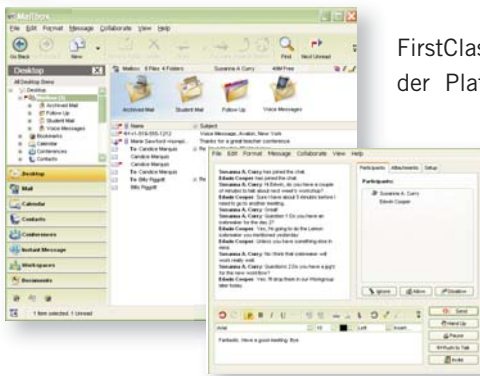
Mailbox

File Edit Format Message Collaborate View Help

Go Back New Find Next Unread

Desktop

Mailbox 8 Files 4 Folders Susanna A. Curry 4MB Free

Archived Mail Student Mail Follow Up Voice Messages

All Desktop Items
Desktop
Mailbox
Archived Mail
Follow Up
Student Mail
Voice Messages
Bookmarks
Calendar
Conferences
Contacts

Name
Subject
Voice Message, Avalon, New York
Thanks for a great teacher conference
Marie Sandford-Humphr...
To: Candice Marquis
Candice Marquis
Candice Marquis
To: Candice Marquis
To: Billy Piggott
Billy Piggott

Desktop
Mail
Calendar
Contacts
Conferences
Instant Message
Workspaces
Documents

1 Item selected, 1 Unread

File Edit Format Message Collaborate View Help

Susanna A. Curry has joined the chat.
Edwin Cooper has joined the chat.
Susanna A. Curry: Hi Edwin, do you have a couple of minutes to talk about next week's workshop?
Edwin Cooper: Sure I have about 5 minutes before I need to go to another meeting.
Susanna A. Curry: Great!
Susanna A. Curry: Question 1 Do you have an icebreaker for the day 2?
Edwin Cooper: Yes, I'm going to do the Lemon icebreaker you mentioned yesterday.
Edwin Cooper: Unless you have something else in mind.
Susanna A. Curry: No I think that icebreaker will work really well.
Susanna A. Curry: Questions 2 Do you have a gig's for the new workshop?
Edwin Cooper: Yes, I'll drop them in our Workgroup later today.

Participants Attachments Setup
Participants:
Susanna A. Curry
Edwin Cooper

Ignore Allow Disallow

Arial 10 Left

Fantastic. Have a good meeting. Bye.

Send
Hand Up
Pause
Publish to Talk
Invite

FirstClas
der Plat